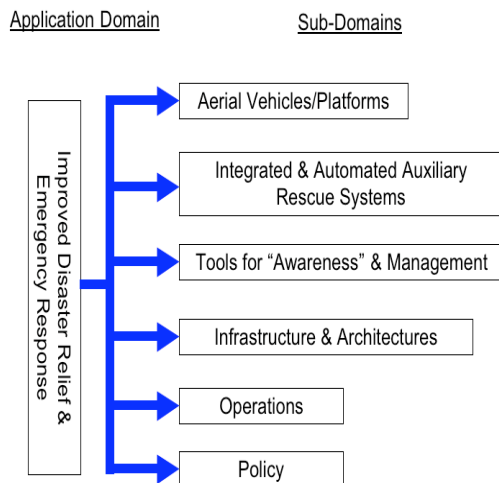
Application Domain

Sub-Domains

Improved Disaster Relief & Emergency Response

Aerial Vehicles/Platforms

Integrated & Automated Auxiliary Rescue Systems

Tools for “Awareness” & Management

Infrastructure & Architectures

Operations

Policy